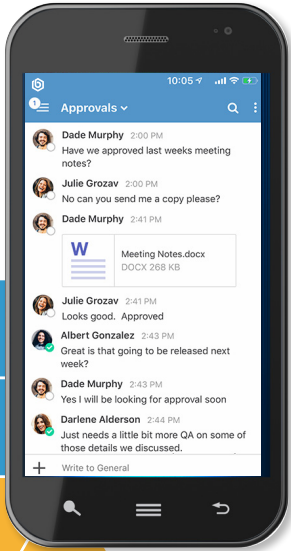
10:05

1

Approvals

Dade Murphy 2:00 PM
Have we approved last weeks meeting notes?

Julie Grozav 2:00 PM
No can you send me a copy please?

Dade Murphy 2:41 PM

W

Meeting Notes.docx
DOCX 268 KB

Julie Grozav 2:41 PM
Looks good. Approved

Albert Gonzalez 2:43 PM
Great is that going to be released next week?

Dade Murphy 2:43 PM
Yes I will be looking for approval soon

Darlene Alderson 2:44 PM
Just needs a little bit more QA on some of those details we discussed.

+ Write to General